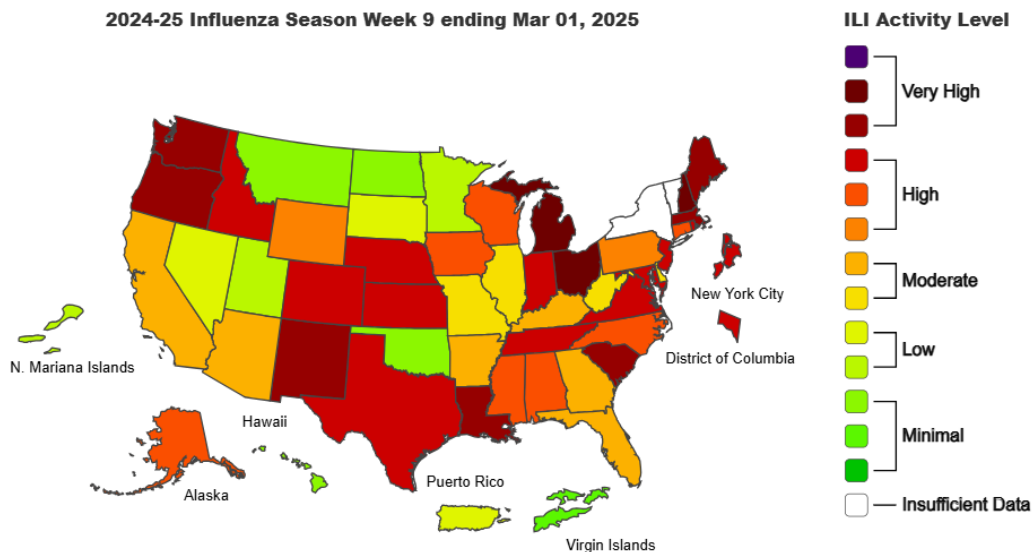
2024-25 Influenza Season Week 9 ending Mar 01, 2025

ILI Activity Level

Very High

High

Moderate

Low

Minimal

Insufficient Data

New York City

District of Columbia

N. Mariana Islands

Hawaii

Alaska

Puerto Rico

Virgin Islands